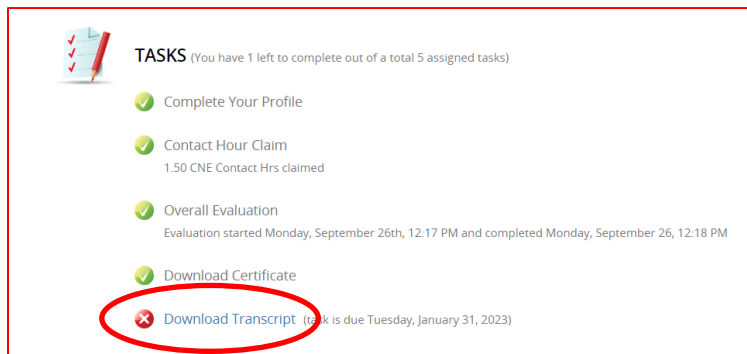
TASKS (You have 1 left to complete out of a total 5 assigned tasks)

Complete Your Profile

Contact Hour Claim
1.50 CNE Contact Hrs claimed

Overall Evaluation
Evaluation started Monday, September 26th, 12:17 PM and completed Monday, September 26, 12:18 PM

Download Certificate

Download Transcript (task is due Tuesday, January 31, 2023)